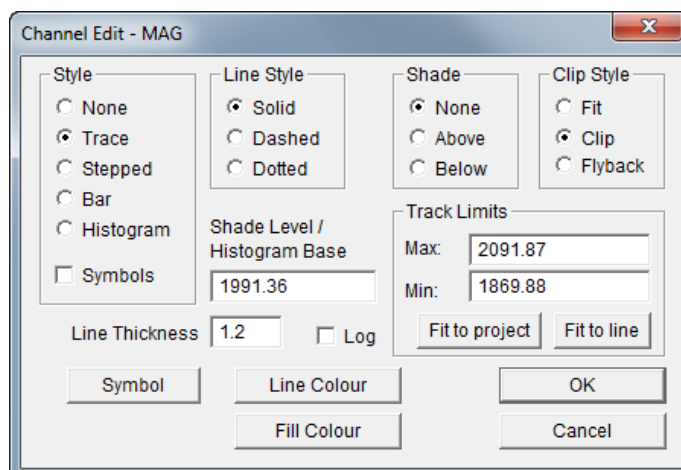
Channel Edit - MAG

x

Style
None
Trace
Stepped
Bar
Histogram
Symbols

Line Style
Solid
Dashed
Dotted

Shade
None
Above
Below

Clip Style
Fit
Clip
Flyback

Shade Level / Histogram Base
1991.36

Track Limits
Max: 2091.87
Min: 1869.88
Fit to project
Fit to line

Line Thickness 1.2
Log

Symbol
Line Colour
Fill Colour
OK
Cancel